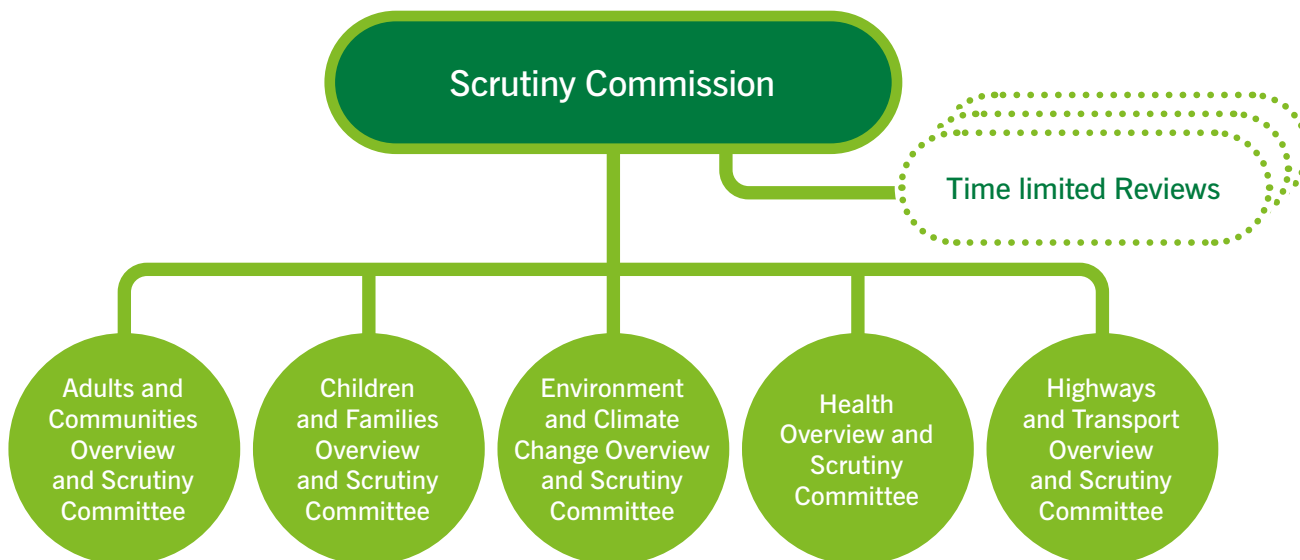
Scrutiny Commission

Time limited Reviews

Adults and Communities Overview and Scrutiny Committee

Children and Families Overview and Scrutiny Committee

Environment and Climate Change Overview and Scrutiny Committee

Health Overview and Scrutiny Committee

Highways and Transport Overview and Scrutiny Committee